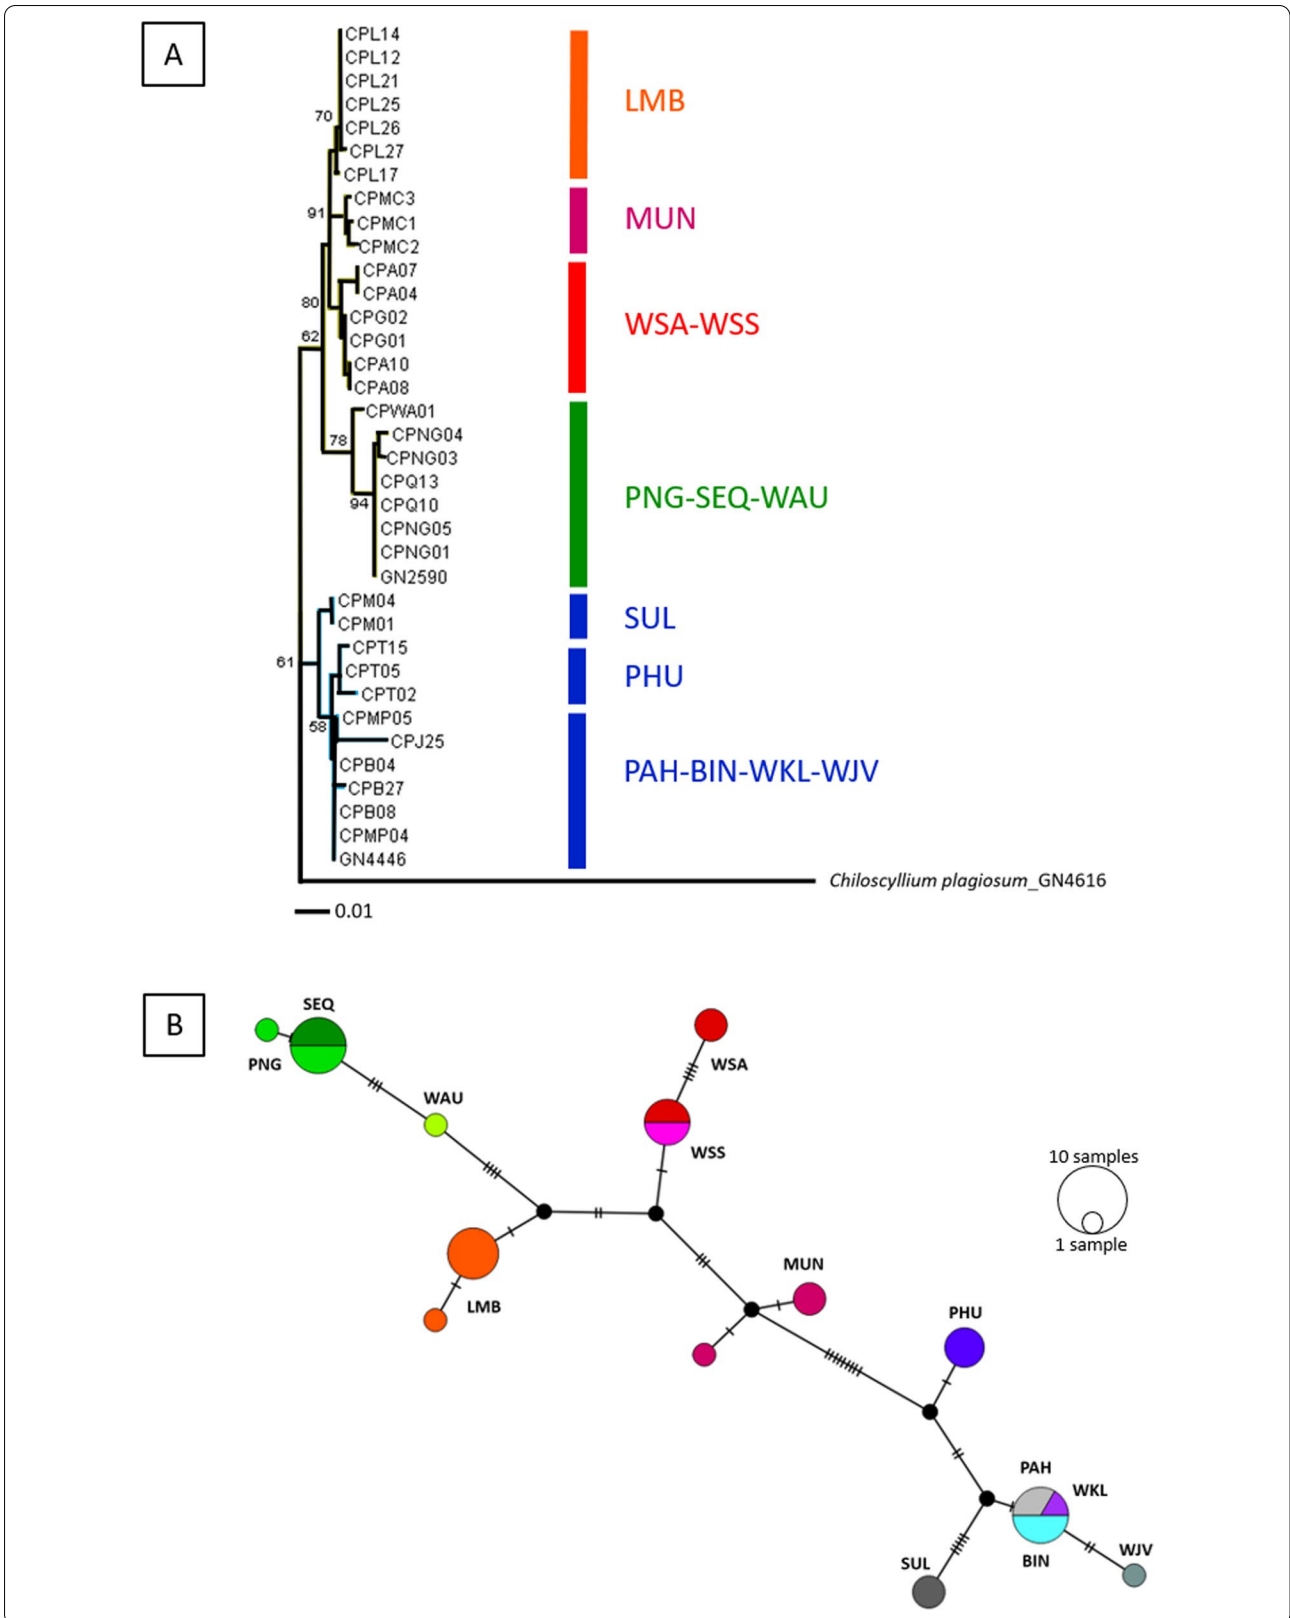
A

CPL14
CPL12
CPL21
CPL25
70
CPL26
CPL27
CPL17
CPMC3
91
CPMC1
CPMC2
CPA07
CPA04
80
CPG02
62
CPG01
CPA10
CPA08
CPWA01
CPNG04
78
CPNG03
CPQ13
94
CPQ10
CPNG05
CPNG01
GN2590
CPM04
CPM01
CPT15
61
CPT05
CPT02
CPMP05
58
CPJ25
CPB04
CPB27
CPB08
CPMP04
GN4446

LMB
MUN
WSA-WSS
PNG-SEQ-WAU
SUL
PHU
PAH-BIN-WKL-WJV

Chiloscyllium plagiosum_GN4616

0.01

B

SEQ
PNG
WAU
WSA
WSS
10 samples
1 sample
LMB
MUN
PHU
PAH
WKL
WJV
BIN
SUL